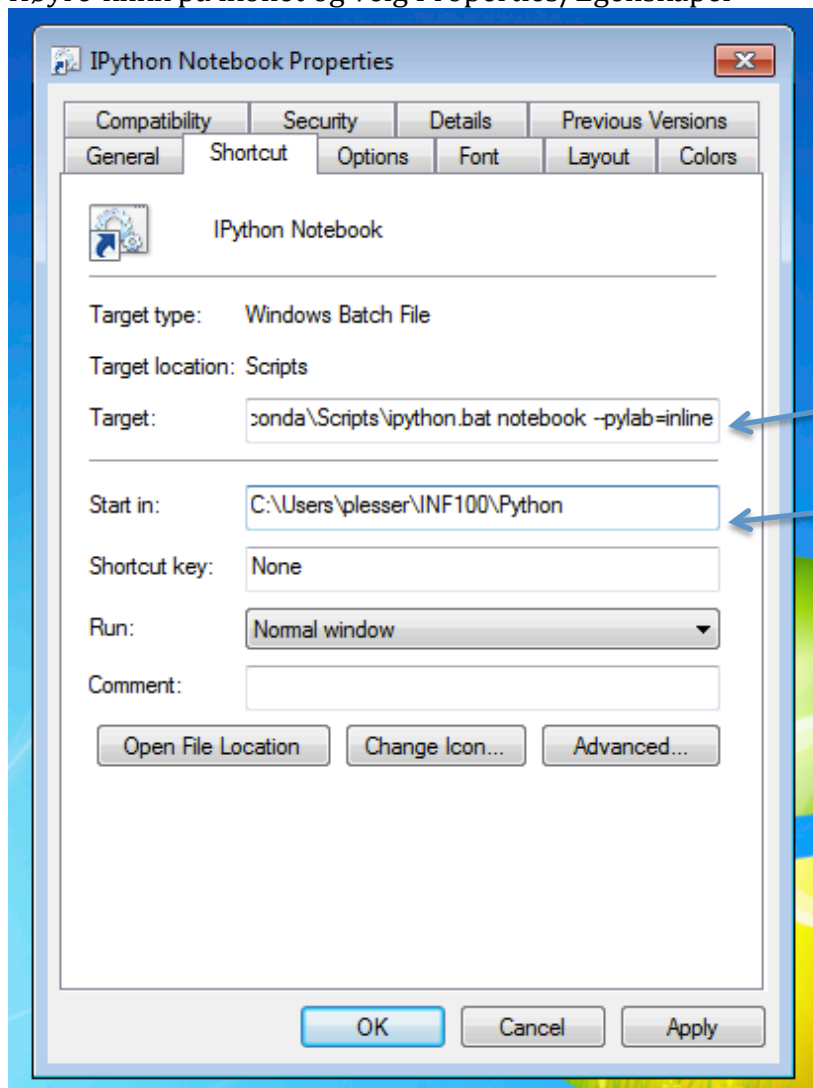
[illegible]

IPython Notebook Properties

Compatibility Security Details Previous Versions
General Shortcut Options Font Layout Colors

IPython Notebook

Target type: Windows Batch File

Target location: Scripts

Target: conda\Scripts\ipython.bat notebook --pylab=inline

Start in: C:\Users\plesser\INF100\Python

Shortcut key: None

Run: Normal window

Comment:

Open File Location Change Icon... Advanced...

OK Cancel Apply